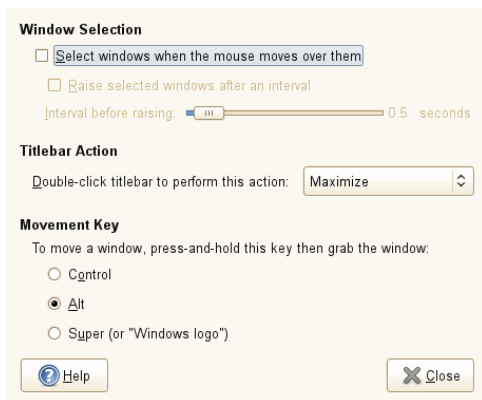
Window Selection

Select windows when the mouse moves over them

Raise selected windows after an interval

Interval before raising: 0.5 seconds

Titlebar Action

Double-click titlebar to perform this action: Maximize

Movement Key

To move a window, press-and-hold this key then grab the window:

Control

Alt

Super (or "Windows logo")

Help

Close